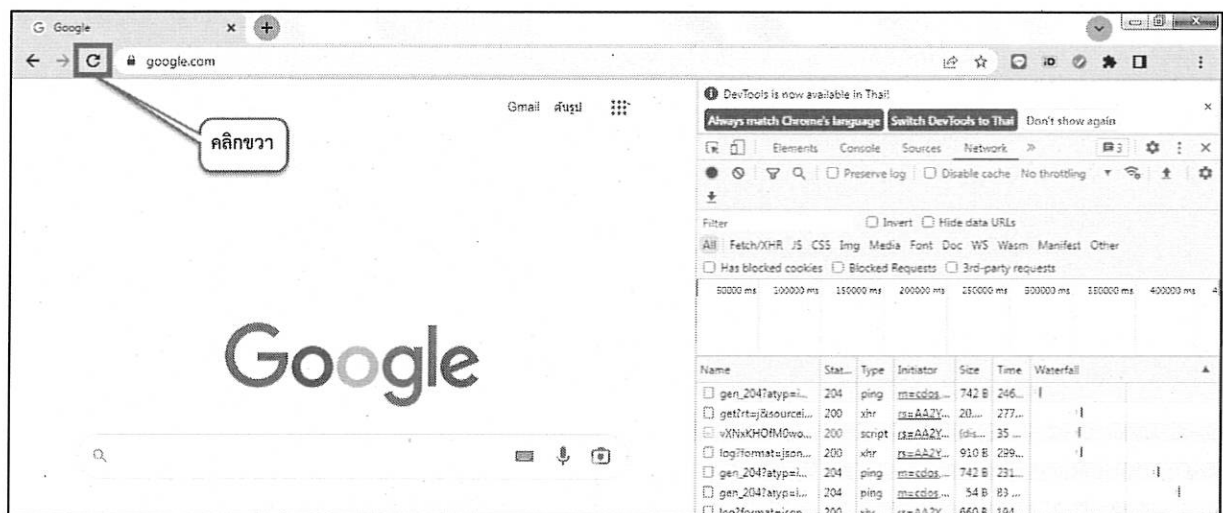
Google ×

google.com

Gmail ค้นรูป

คลิกขวา

Google

DevTools is now available in Thai!

Always match Chrome's language | Switch DevTools to Thai | Don't show again

Elements Console Sources Network »

Preserve log Disable cache No throttling

Filter Invert Hide data URLs

All Fetch/XHR JS CSS Img Media Font Doc WS Wasm Manifest Other

Has blocked cookies Blocked Requests 3rd-party requests

50000 ms 100000 ms 150000 ms 200000 ms 250000 ms 300000 ms 350000 ms 400000 ms

| Name | Stat... | Type | Initiator | Size | Time | Waterfall |
|---|---|---|---|---|---|---|
| gen_204?atyp=i... | 204 | ping | m=cdos,... | 742 B | 246... | |
| gen?rt=j&sourcei... | 200 | xhr | rs=AA2Y... | 20.... | 277... | |
| vXNxKHOfM0wo... | 200 | script | rs=AA2Y... | (dis... | 35 ... | |
| log?format=json... | 200 | xhr | rs=AA2Y... | 910 B | 299... | |
| gen_204?atyp=i... | 204 | ping | m=cdos,... | 742 B | 231... | |
| gen_204?atyp=i... | 204 | ping | m=cdos,... | 54 B | 83 ... | |
| log?format=json... | 200 | xhr | rs=AA2Y... | 660 B | 194... | |